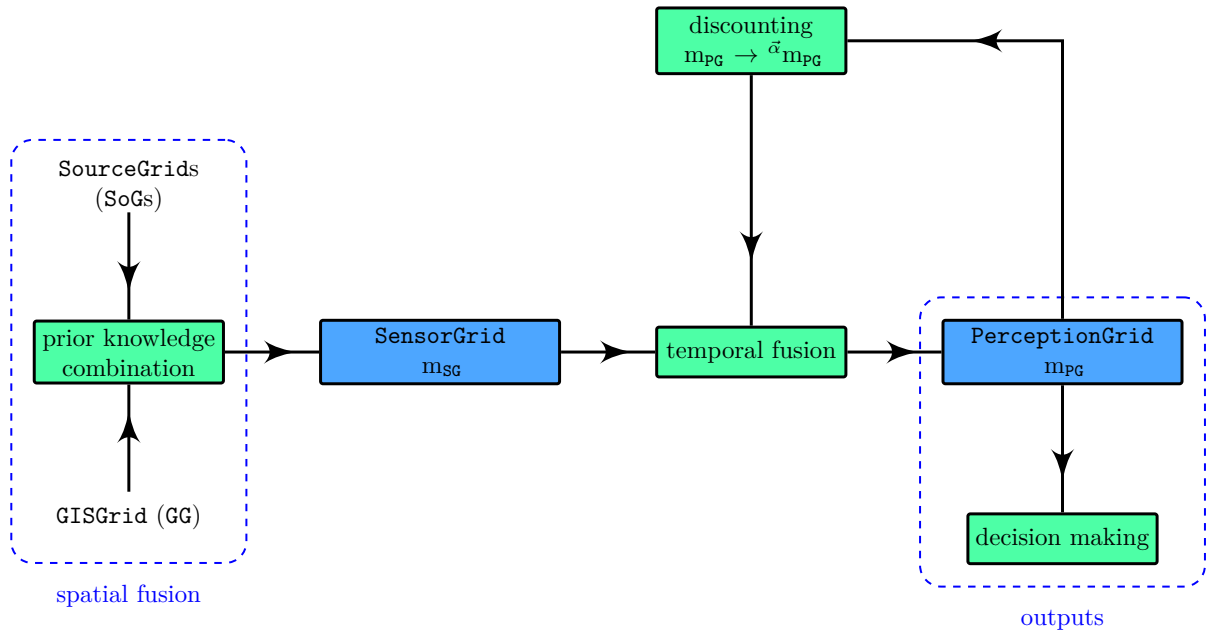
discounting
$m_{PG} \rightarrow {}^{\vec{\alpha}}m_{PG}$

SourceGrids
(SoGs)

prior knowledge combination

GISGrid (GG)

spatial fusion

SensorGrid
$m_{SG}$

temporal fusion

PerceptionGrid
$m_{PG}$

decision making

outputs